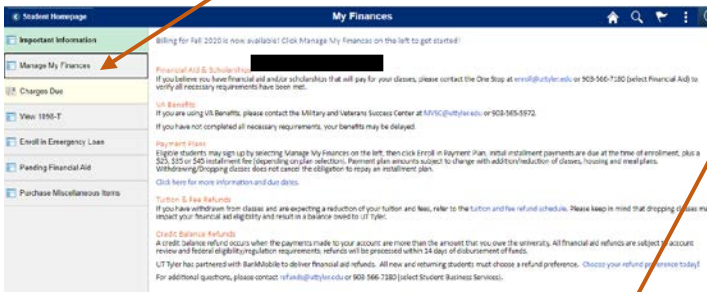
< Student Homepage

My Finances

Important Information

Manage My Finances

Charges Due

View 1098-T

Enroll in Emergency Loan

Pending Financial Aid

Purchase Miscellaneous Items

Billing for Fall 2020 is now available! Click Manage My Finances on the left to get started!

Financial Aid & Scholarships
If you believe you have financial aid and/or scholarships that will pay for your classes, please contact the One Stop at enroll@uttyler.edu or 903-566-7180 (select Financial Aid) to verify all necessary requirements have been met.

VA Benefits
If you are using VA Benefits, please contact the Military and Veterans Success Center at MVSC@uttyler.edu or 903-565-5972.
If you have not completed all necessary requirements, your benefits may be delayed.

Payment Plans
Eligible students may sign up by selecting Manage My Finances on the left; then click Enroll in Payment Plan. Initial installment payments are due at the time of enrollment, plus a $25, $35 or $45 installment fee (depending on plan selection). Payment plan amounts subject to change with addition/reduction of classes, housing and meal plans. Withdrawing/Dropping classes does not cancel the obligation to repay an installment plan.
Click here for more information and due dates.

Tuition & Fee Refunds
If you withdraw from classes and are expecting a reduction of your tuition and fees, refer to the tuition and fee refund schedule. Please keep in mind that dropping classes may impact your financial aid eligibility and result in a balance owed to UT Tyler.

Credit Balance Refunds
A credit balance refund occurs when the payments made to your account are more than the amount that you owe the university. All financial aid refunds are subject to account review and federal eligibility/regulation requirements; refunds will be processed within 14 days of disbursement of funds.
UT Tyler has partnered with BankMobile to deliver financial aid refunds. All new and returning students must choose a refund preference. Choose your refund preference today!
For additional questions, please contact refunds@uttyler.edu or 903 566-7180 (select Student Business Services).